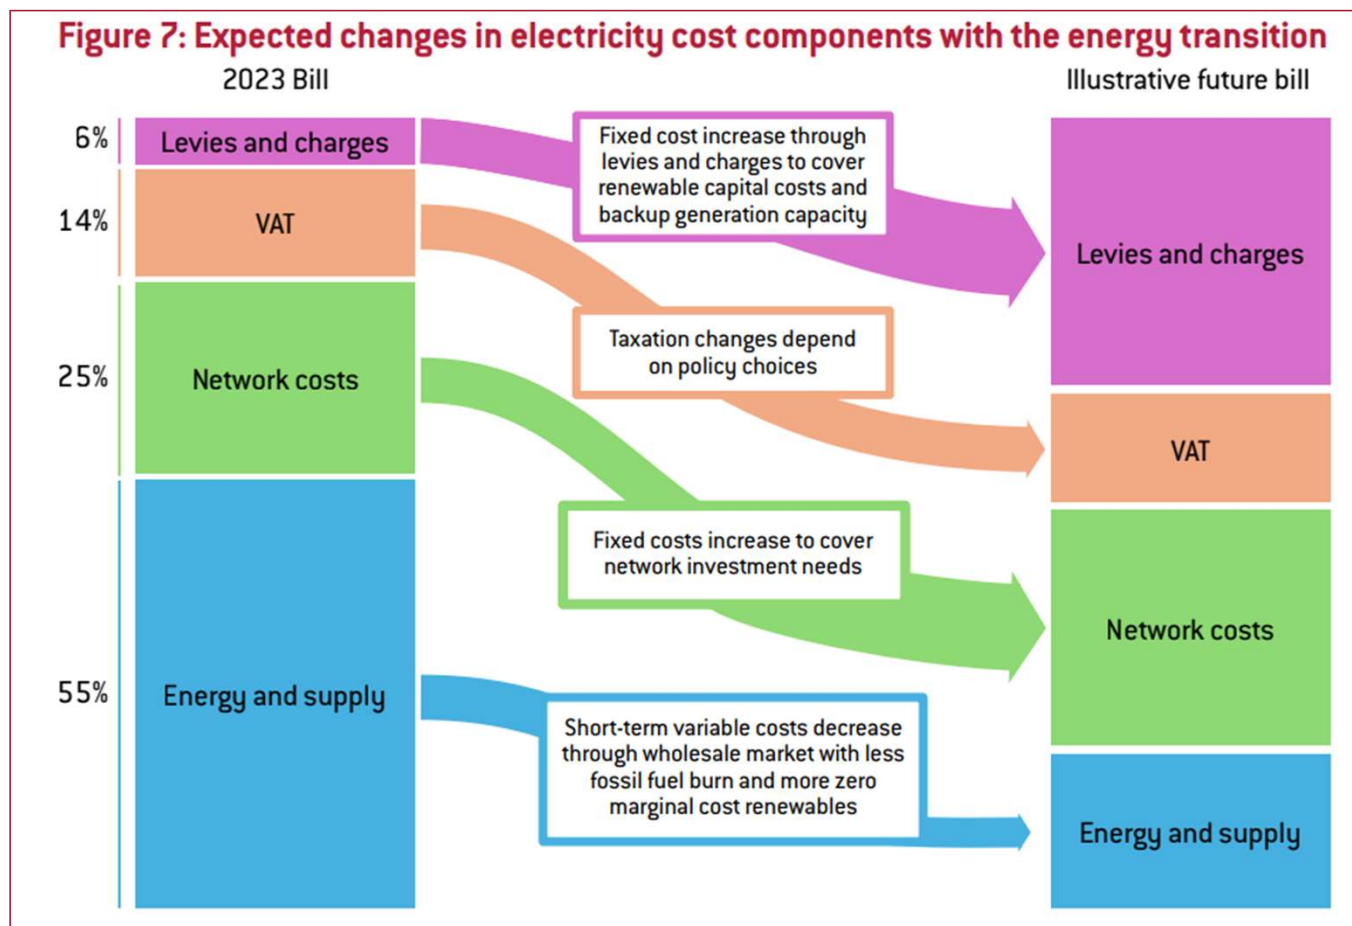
Figure 7: Expected changes in electricity cost components with the energy transition

2023 Bill

Illustrative future bill

6%
Levies and charges

14%
VAT

25%
Network costs

55%
Energy and supply

Fixed cost increase through levies and charges to cover renewable capital costs and backup generation capacity

Taxation changes depend on policy choices

Fixed costs increase to cover network investment needs

Short-term variable costs decrease through wholesale market with less fossil fuel burn and more zero marginal cost renewables

Levies and charges

VAT

Network costs

Energy and supply